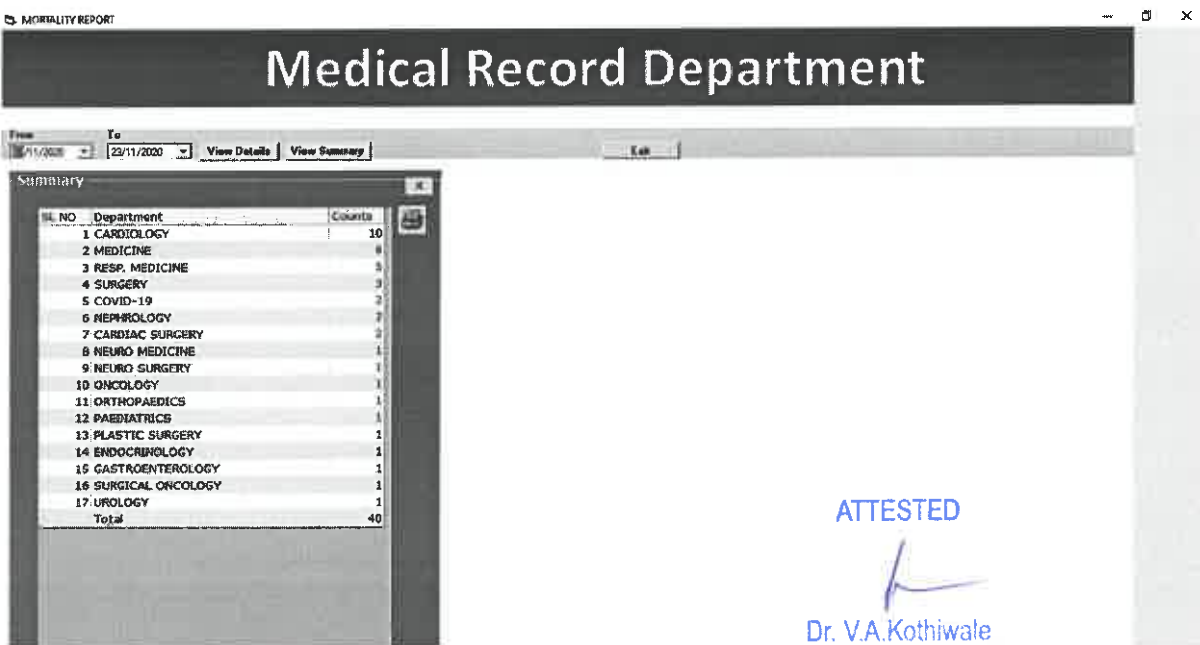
MORTALITY REPORT

Medical Record Department

From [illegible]/11/2020 To 23/11/2020 View Details View Summary Exit

Summary

| SL NO | Department | Counts |
|---|---|---|
| 1 | CARDIOLOGY | 10 |
| 2 | MEDICINE | 6 |
| 3 | RESP. MEDICINE | 3 |
| 4 | SURGERY | 3 |
| 5 | COVID-19 | 2 |
| 6 | NEPHROLOGY | 2 |
| 7 | CARDIAC SURGERY | 2 |
| 8 | NEURO MEDICINE | 1 |
| 9 | NEURO SURGERY | 1 |
| 10 | ONCOLOGY | 1 |
| 11 | ORTHOPAEDICS | 1 |
| 12 | PAEDIATRICS | 1 |
| 13 | PLASTIC SURGERY | 1 |
| 14 | ENDOCRINOLOGY | 1 |
| 15 | GASTROENTEROLOGY | 1 |
| 16 | SURGICAL ONCOLOGY | 1 |
| 17 | UROLOGY | 1 |
| | Total | 40 |

ATTESTED

Dr. V.A.Kothiwale